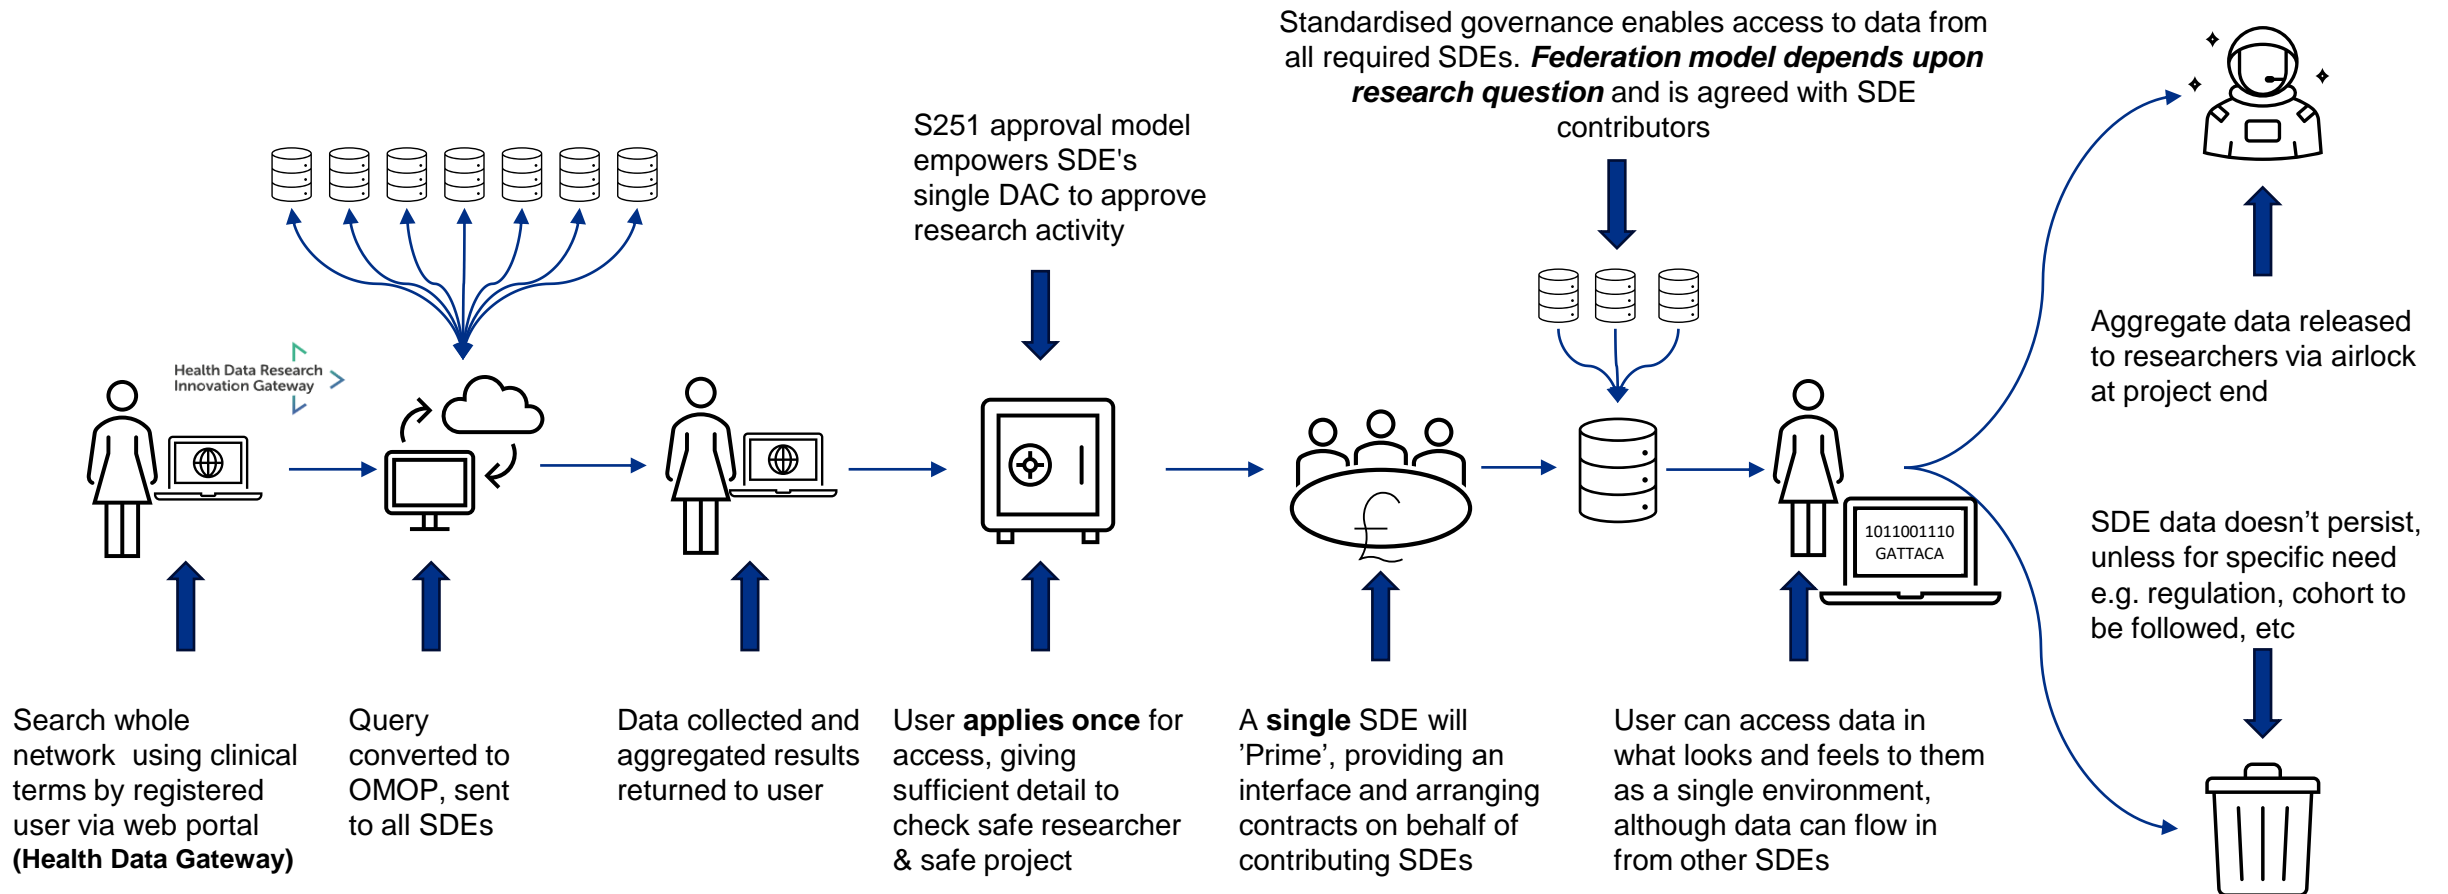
Standardised governance enables access to data from all required SDEs. ***Federation model depends upon research question*** and is agreed with SDE contributors

S251 approval model empowers SDE's single DAC to approve research activity

Health Data Research Innovation Gateway

1011001110
GATTACA

Aggregate data released to researchers via airlock at project end

SDE data doesn’t persist, unless for specific need e.g. regulation, cohort to be followed, etc

Search whole network using clinical terms by registered user via web portal **(Health Data Gateway)**

Query converted to OMOP, sent to all SDEs

Data collected and aggregated results returned to user

User **applies once** for access, giving sufficient detail to check safe researcher & safe project

A **single** SDE will ’Prime’, providing an interface and arranging contracts on behalf of contributing SDEs

User can access data in what looks and feels to them as a single environment, although data can flow in from other SDEs